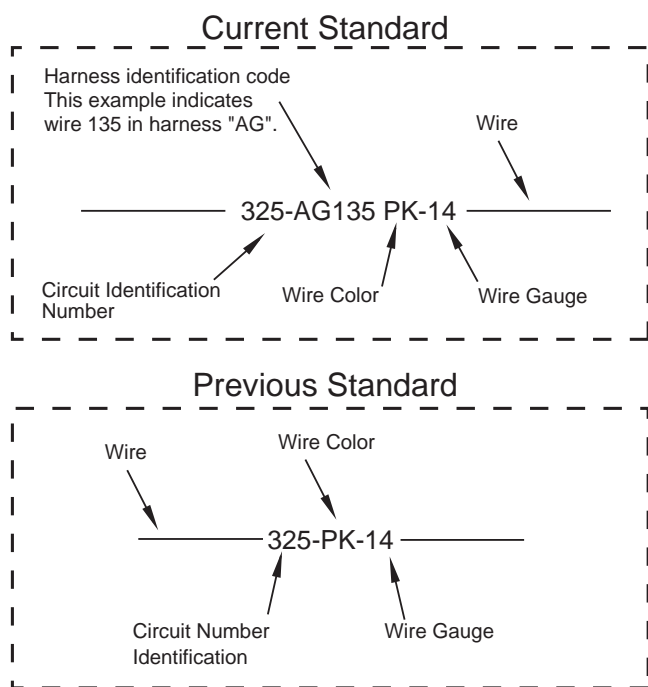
Current Standard

Harness identification code
This example indicates
wire 135 in harness "AG".

Wire

325-AG135 PK-14

Circuit Identification
Number

Wire Color

Wire Gauge

Previous Standard

Wire

Wire Color

325-PK-14

Circuit Number
Identification

Wire Gauge